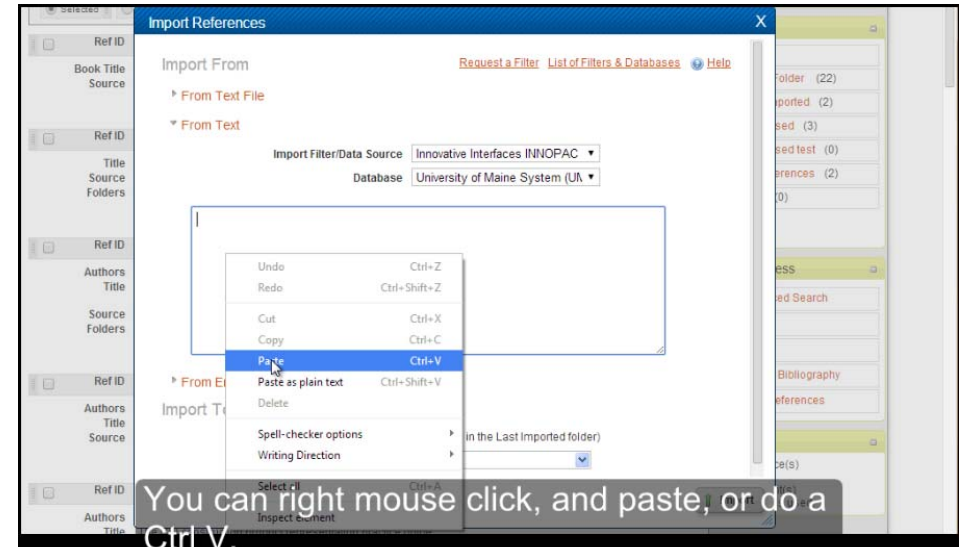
Selected

Ref ID
Book Title
Source

Ref ID
Title
Source
Folders

Ref ID
Authors
Title
Source
Folders

Ref ID
Authors
Title
Source

Ref ID
Authors
Title

Import References
X

Import From
Request a Filter List of Filters & Databases Help

From Text File
From Text

Import Filter/Data Source Innovative Interfaces INNOPAC
Database University of Maine System (UN

From E

Import T

in the Last Imported folder)

Undo Ctrl+Z
Redo Ctrl+Shift+Z
Cut Ctrl+X
Copy Ctrl+C
Paste Ctrl+V
Paste as plain text Ctrl+Shift+V
Delete
Spell-checker options
Writing Direction
Select all Ctrl+A
Inspect element

older (22)
ported (2)
sed (3)
sed test (0)
erences (2)
(0)

ess
ed Search

Bibliography
eferences

ce(s)

You can right mouse click, and paste, or do a Ctrl V.